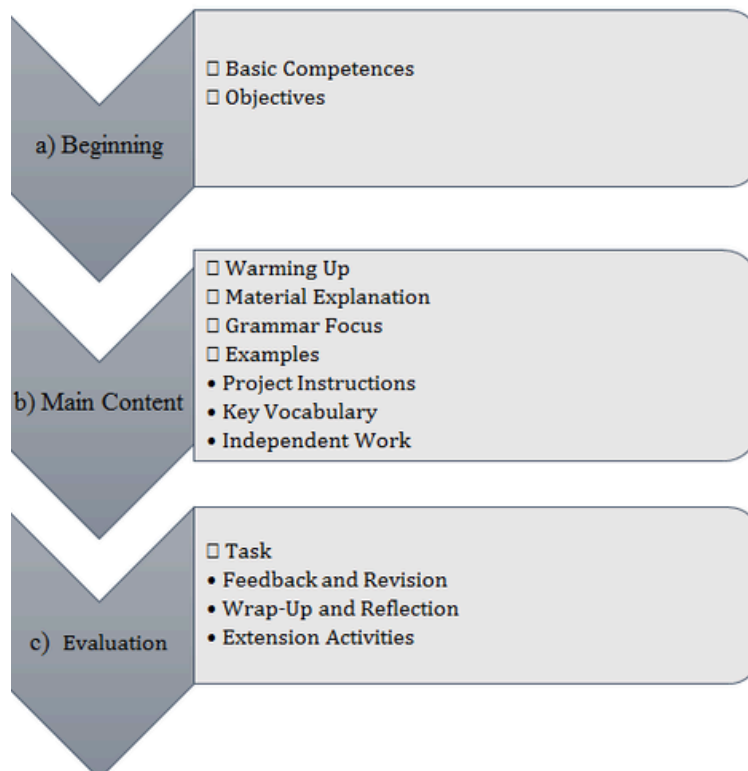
a) Beginning

□ Basic Competences
□ Objectives

b) Main Content

□ Warming Up
□ Material Explanation
□ Grammar Focus
□ Examples
• Project Instructions
• Key Vocabulary
• Independent Work

c) Evaluation

□ Task
• Feedback and Revision
• Wrap-Up and Reflection
• Extension Activities